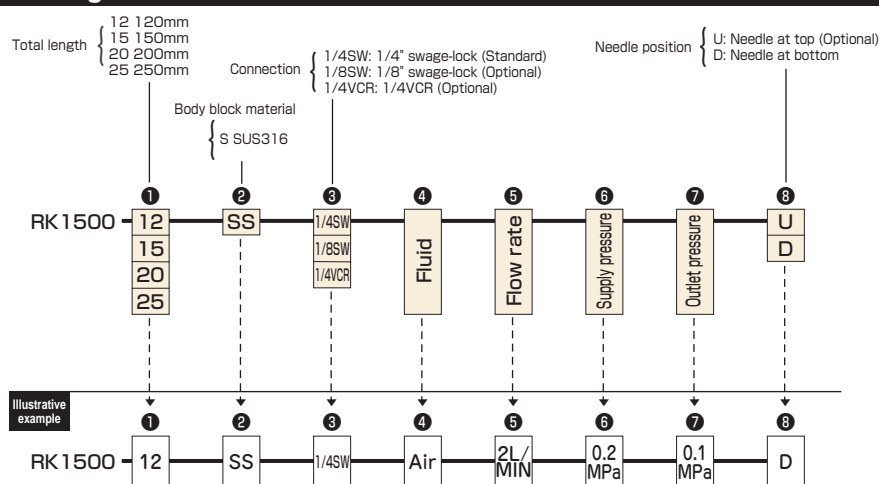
Total length { 12 120mm
15 150mm
20 200mm
25 250mm

Body block material { S SUS316

Connection { 1/4SW: 1/4" swage-lock (Standard)
1/8SW: 1/8" swage-lock (Optional)
1/4VCR: 1/4VCR (Optional)

Needle position { U: Needle at top (Optional)
D: Needle at bottom

❶ ❷ ❸ ❹ ❺ ❻ ❼ ❽

RK1500 12 15 20 25 SS 1/4SW 1/8SW 1/4VCR Fluid Flow rate Supply pressure Outlet pressure U D

Illustrative example

❶ ❷ ❸ ❹ ❺ ❻ ❼ ❽

RK1500 12 SS 1/4SW Air 2L/MIN 0.2 MPa 0.1 MPa D